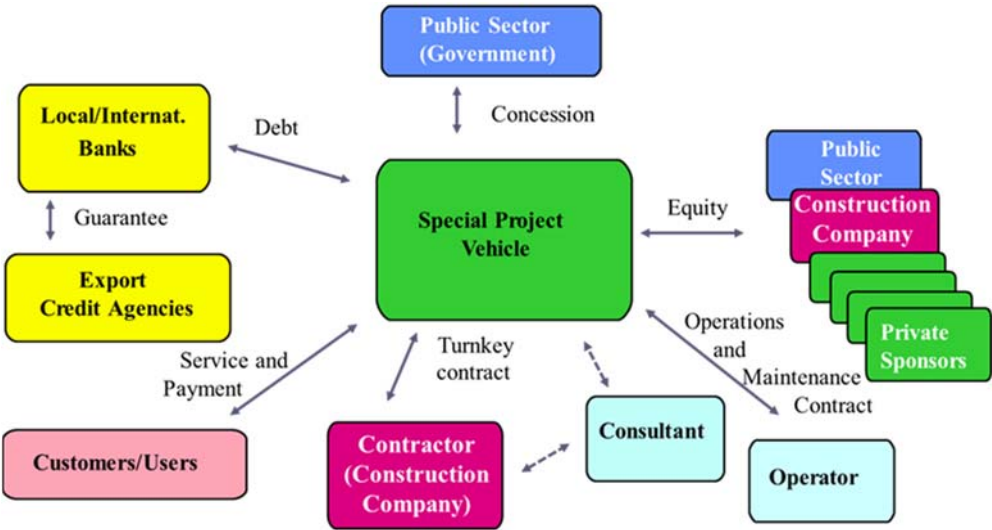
Public Sector (Government)

Concession

Local/Internat. Banks

Debt

Guarantee

Export Credit Agencies

Special Project Vehicle

Equity

Public Sector

Construction Company

Private Sponsors

Service and Payment

Turnkey contract

Operations and Maintenance Contract

Customers/Users

Contractor (Construction Company)

Consultant

Operator